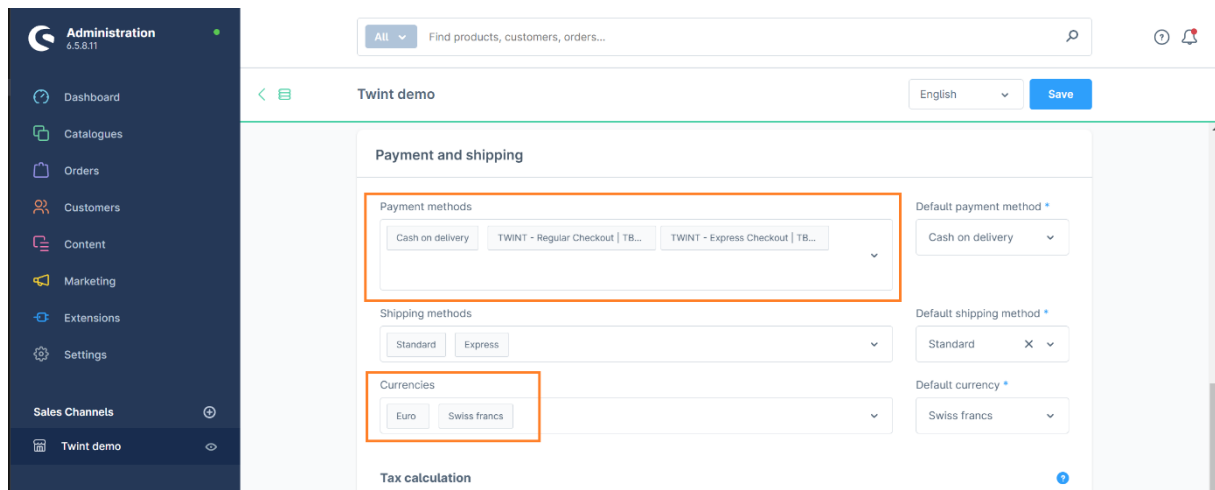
Administration
6.5.8.11

Dashboard
Catalogues
Orders
Customers
Content
Marketing
Extensions
Settings

Sales Channels

Twint demo

All

Find products, customers, orders...

Twint demo

English

Save

Payment and shipping

Payment methods

Cash on delivery
TWINT - Regular Checkout | TB...
TWINT - Express Checkout | TB...

Default payment method *

Cash on delivery

Shipping methods

Standard
Express

Default shipping method *

Standard

Currencies

Euro
Swiss francs

Default currency *

Swiss francs

Tax calculation